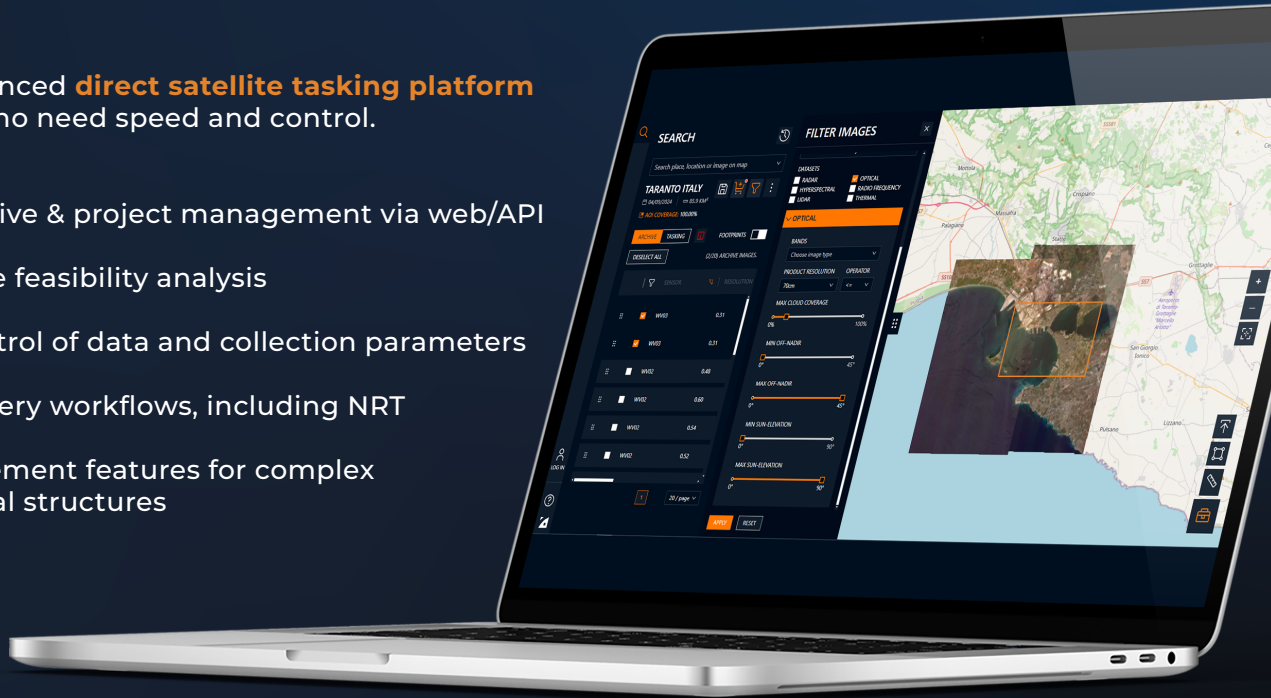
nced **direct satellite tasking platform** no need speed and control.

ive & project management via web/API

e feasibility analysis

trol of data and collection parameters

ery workflows, including NRT

ement features for complex al structures

SEARCH

Search place, location or image on map

TARANTO ITALY

04/09/2024 85.9 KM²

AOI COVERAGE: 100.00%

ARCHIVE TASKING FOOTPRINTS

DESELECT ALL (2/20) ARCHIVE IMAGES

SENSOR RESOLUTION

WV03 0.31

WV03 0.31

WV02 0.48

WV02 0.60

WV02 0.54

WV02 0.52

LOG IN

1 20 / page

FILTER IMAGES

DATASETS

RADAR OPTICAL

HYPERSPECTRAL RADIO FREQUENCY

LIDAR THERMAL

OPTICAL

BANDS

Choose image type

PRODUCT RESOLUTION OPERATOR

70cm <=

MAX CLOUD COVERAGE

0% 100%

MIN OFF-NADIR

0° 45°

MAX OFF-NADIR

0° 45°

MIN SUN-ELEVATION

0° 90°

MAX SUN-ELEVATION

0° 90°

APPLY RESET

Massafra

Crispiano

Grottaglie

San Giorgio Ionico

Pulsano

Lizzano